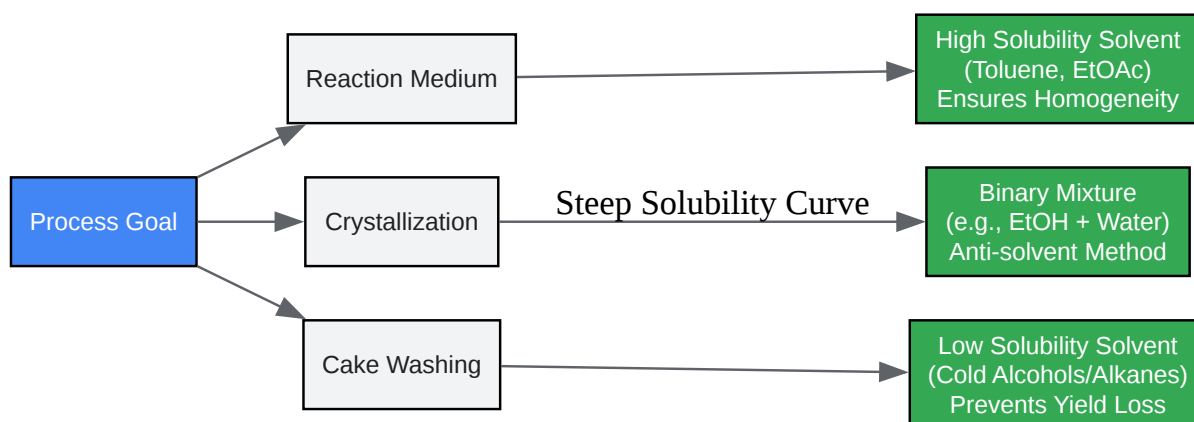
Process Goal

Reaction Medium

High Solubility Solvent
(Toluene, EtOAc)
Ensures Homogeneity

Crystallization

Steep Solubility Curve

Binary Mixture
(e.g., EtOH + Water)
Anti-solvent Method

Cake Washing

Low Solubility Solvent
(Cold Alcohols/Alkanes)
Prevents Yield Loss